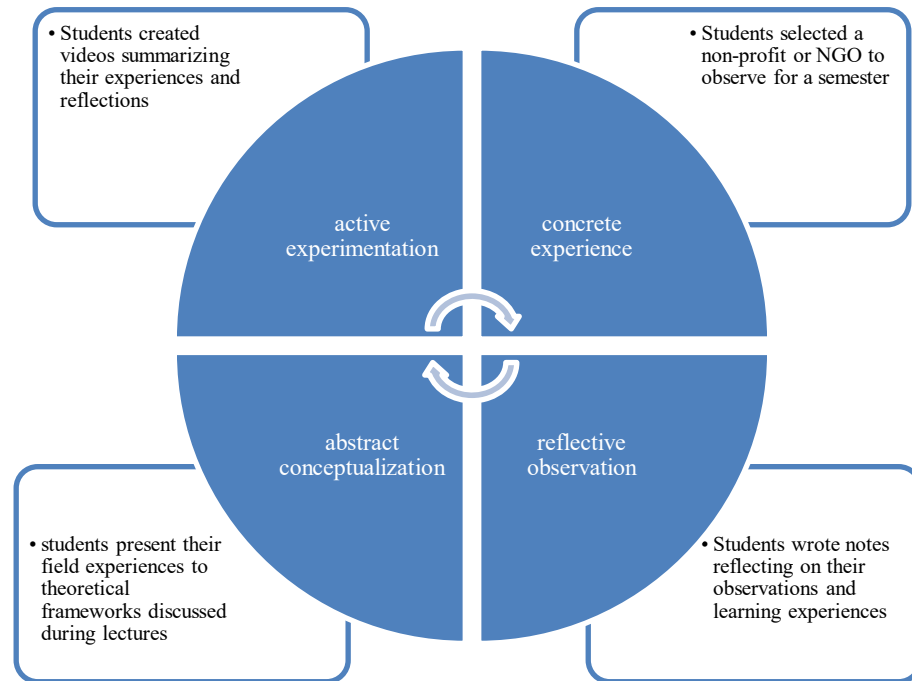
• Students created videos summarizing their experiences and reflections

• Students selected a non-profit or NGO to observe for a semester

active experimentation

concrete experience

abstract conceptualization

reflective observation

• students present their field experiences to theoretical frameworks discussed during lectures

• Students wrote notes reflecting on their observations and learning experiences